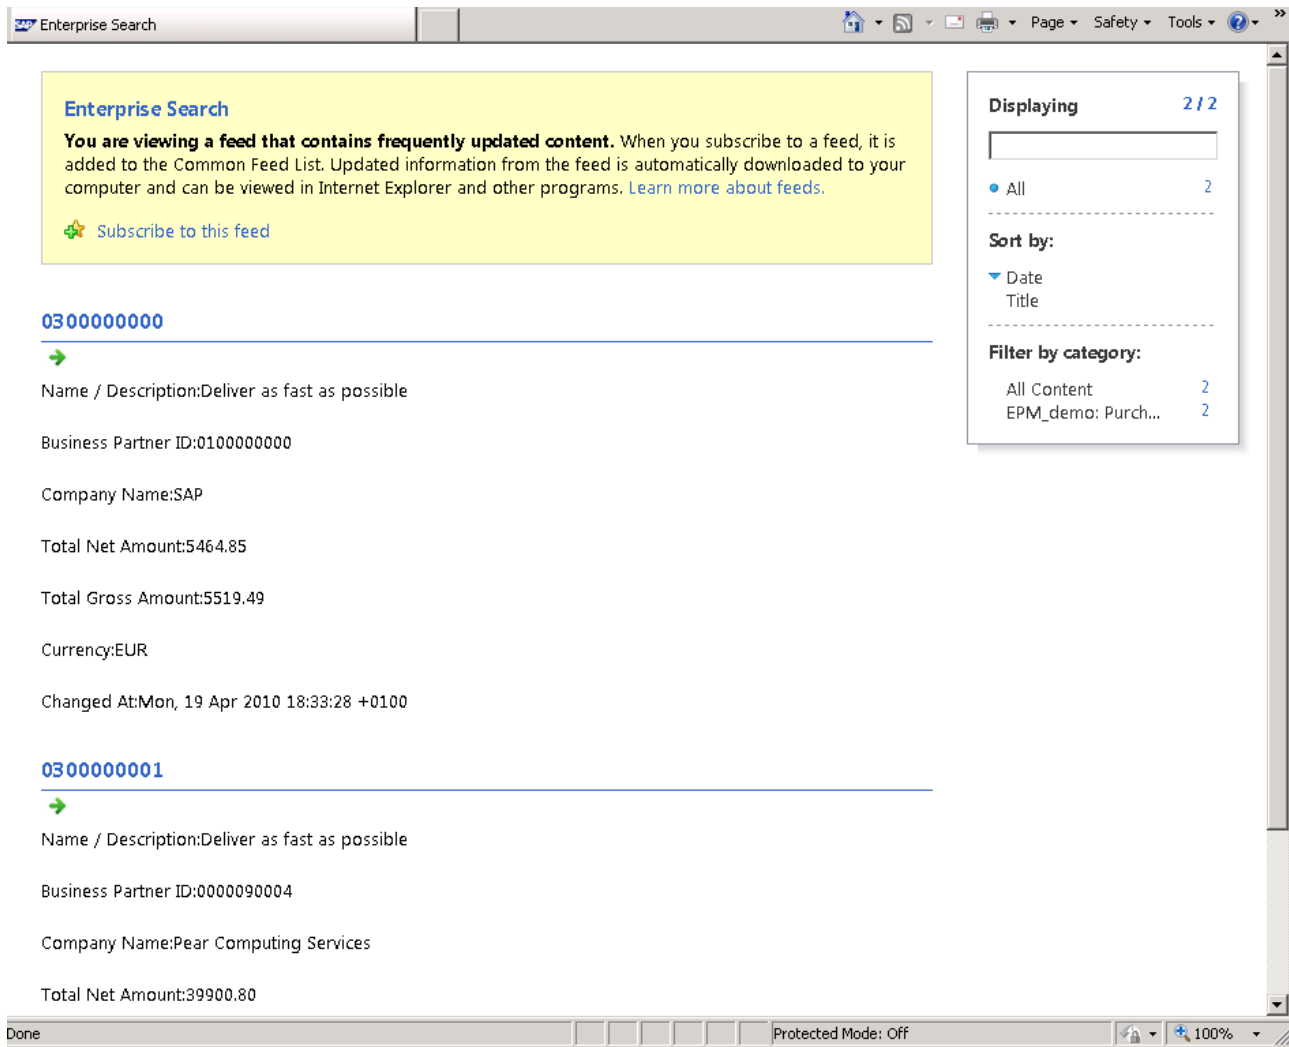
Enterprise Search

Page ▾ Safety ▾ Tools ▾

Enterprise Search

**You are viewing a feed that contains frequently updated content.** When you subscribe to a feed, it is added to the Common Feed List. Updated information from the feed is automatically downloaded to your computer and can be viewed in Internet Explorer and other programs. Learn more about feeds.

Subscribe to this feed

0300000000

Name / Description:Deliver as fast as possible

Business Partner ID:0100000000

Company Name:SAP

Total Net Amount:5464.85

Total Gross Amount:5519.49

Currency:EUR

Changed At:Mon, 19 Apr 2010 18:33:28 +0100

0300000001

Name / Description:Deliver as fast as possible

Business Partner ID:0000090004

Company Name:Pear Computing Services

Total Net Amount:39900.80

Displaying 2 / 2

All 2

Sort by:

Date

Title

Filter by category:

All Content 2

EPM_demo: Purch... 2

Done

Protected Mode: Off

100%